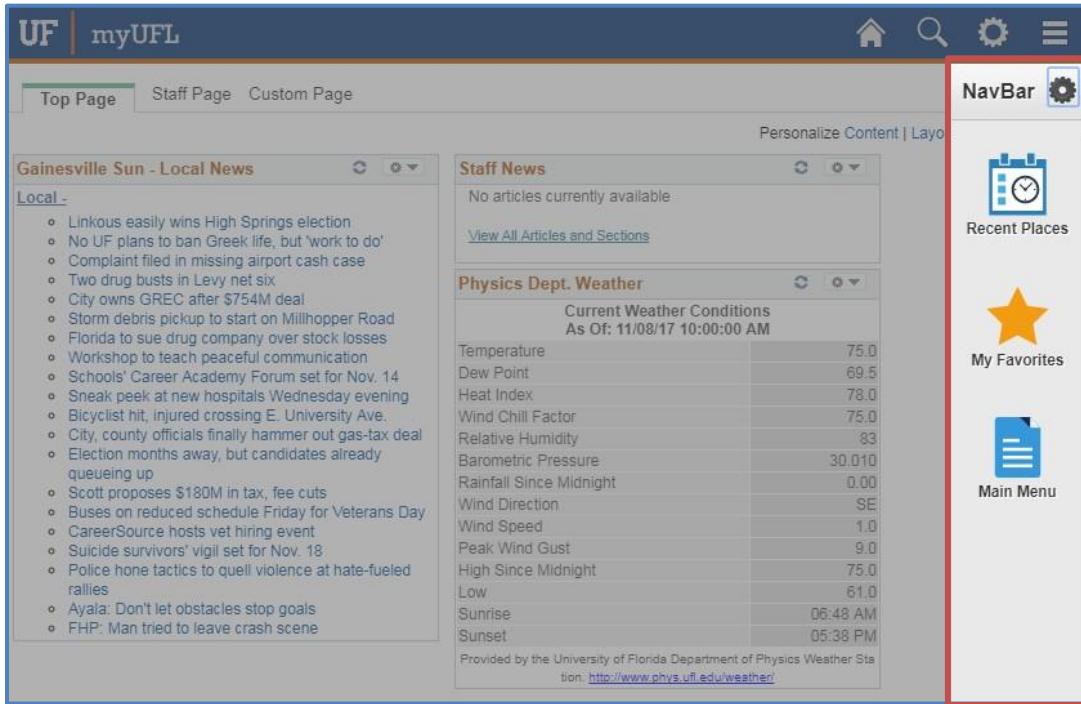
UF myUFL

Top Page Staff Page Custom Page

Personalize Content | Layo

Gainesville Sun - Local News

Local -

- Linkous easily wins High Springs election
- No UF plans to ban Greek life, but 'work to do'
- Complaint filed in missing airport cash case
- Two drug busts in Levy net six
- City owns GREC after $754M deal
- Storm debris pickup to start on Millhopper Road
- Florida to sue drug company over stock losses
- Workshop to teach peaceful communication
- Schools' Career Academy Forum set for Nov. 14
- Sneak peek at new hospitals Wednesday evening
- Bicyclist hit, injured crossing E. University Ave.
- City, county officials finally hammer out gas-tax deal
- Election months away, but candidates already queueing up
- Scott proposes $180M in tax, fee cuts
- Buses on reduced schedule Friday for Veterans Day
- CareerSource hosts vet hiring event
- Suicide survivors' vigil set for Nov. 18
- Police hone tactics to quell violence at hate-fueled rallies
- Ayala: Don't let obstacles stop goals
- FHP: Man tried to leave crash scene

Staff News

No articles currently available

View All Articles and Sections

Physics Dept. Weather

Current Weather Conditions
As Of: 11/08/17 10:00:00 AM

| | |
|---|---|
| Temperature | 75.0 |
| Dew Point | 69.5 |
| Heat Index | 78.0 |
| Wind Chill Factor | 75.0 |
| Relative Humidity | 83 |
| Barometric Pressure | 30.010 |
| Rainfall Since Midnight | 0.00 |
| Wind Direction | SE |
| Wind Speed | 1.0 |
| Peak Wind Gust | 9.0 |
| High Since Midnight | 75.0 |
| Low | 61.0 |
| Sunrise | 06:48 AM |
| Sunset | 05:38 PM |

Provided by the University of Florida Department of Physics Weather Station. http://www.phys.ufl.edu/weather/

NavBar

Recent Places

My Favorites

Main Menu